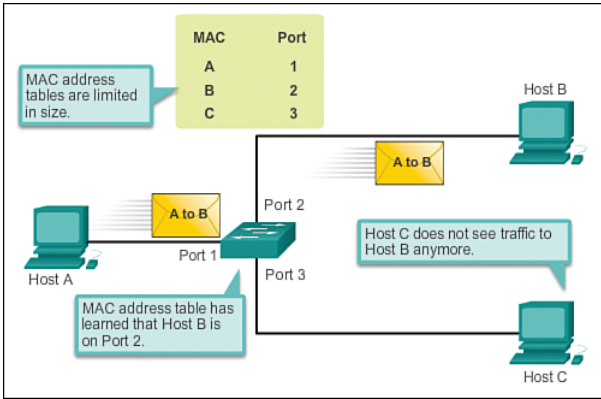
MAC address tables are limited in size.

| MAC | Port |
|---|---|
| A | 1 |
| B | 2 |
| C | 3 |

Host B

A to B

A to B

Port 2

Host C does not see traffic to Host B anymore.

Port 1

Port 3

Host A

MAC address table has learned that Host B is on Port 2.

Host C